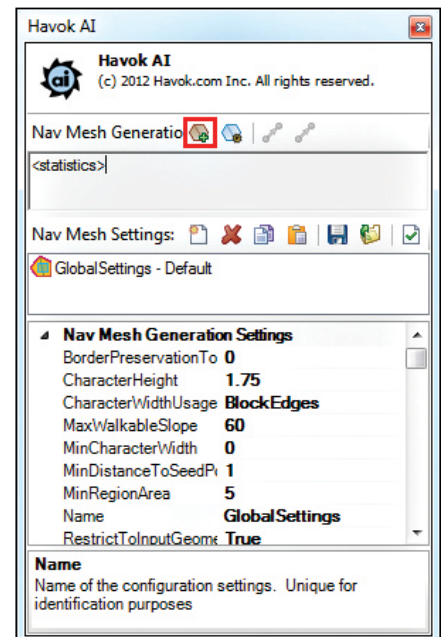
Havok AI

Havok AI
(c) 2012 Havok.com Inc. All rights reserved.

Nav Mesh Generatio

<statistics>

Nav Mesh Settings:

GlobalSettings - Default

| Nav Mesh Generation Settings | |
|---|---|
| BorderPreservationTo | 0 |
| CharacterHeight | 1.75 |
| CharacterWidthUsage | BlockEdges |
| MaxWalkableSlope | 60 |
| MinCharacterWidth | 0 |
| MinDistanceToSeedP | 1 |
| MinRegionArea | 5 |
| Name | GlobalSettings |
| RestrictToInputGeom | True |

Name
Name of the configuration settings. Unique for identification purposes